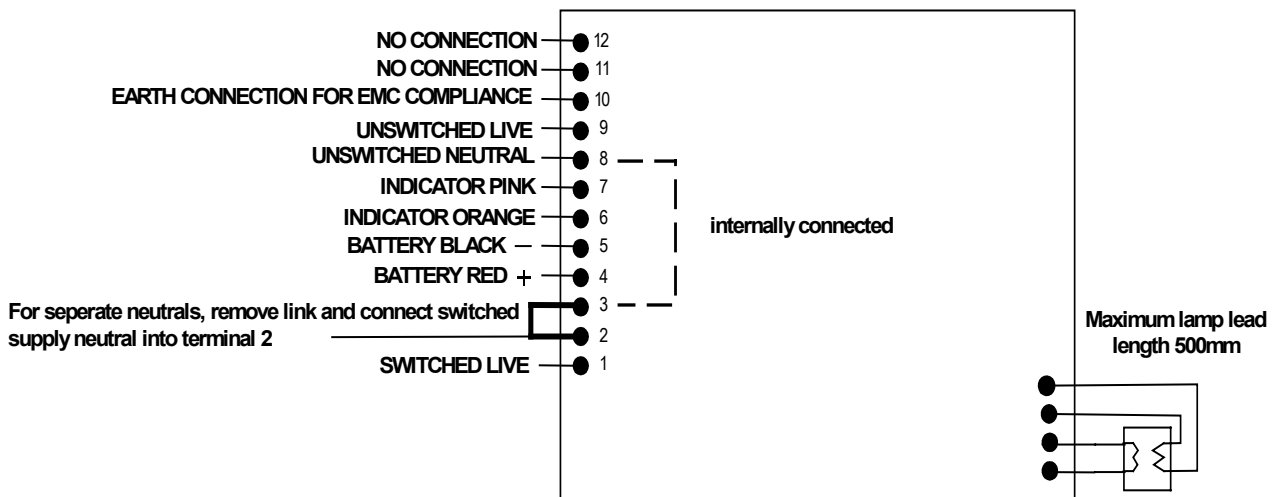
NO CONNECTION 12
NO CONNECTION 11
EARTH CONNECTION FOR EMC COMPLIANCE 10
UNSWITCHED LIVE 9
UNSWITCHED NEUTRAL 8
INDICATOR PINK 7
INDICATOR ORANGE 6
BATTERY BLACK − 5
BATTERY RED + 4
For seperate neutrals, remove link and connect switched supply neutral into terminal 2
3
2
SWITCHED LIVE 1

internally connected

Maximum lamp lead length 500mm